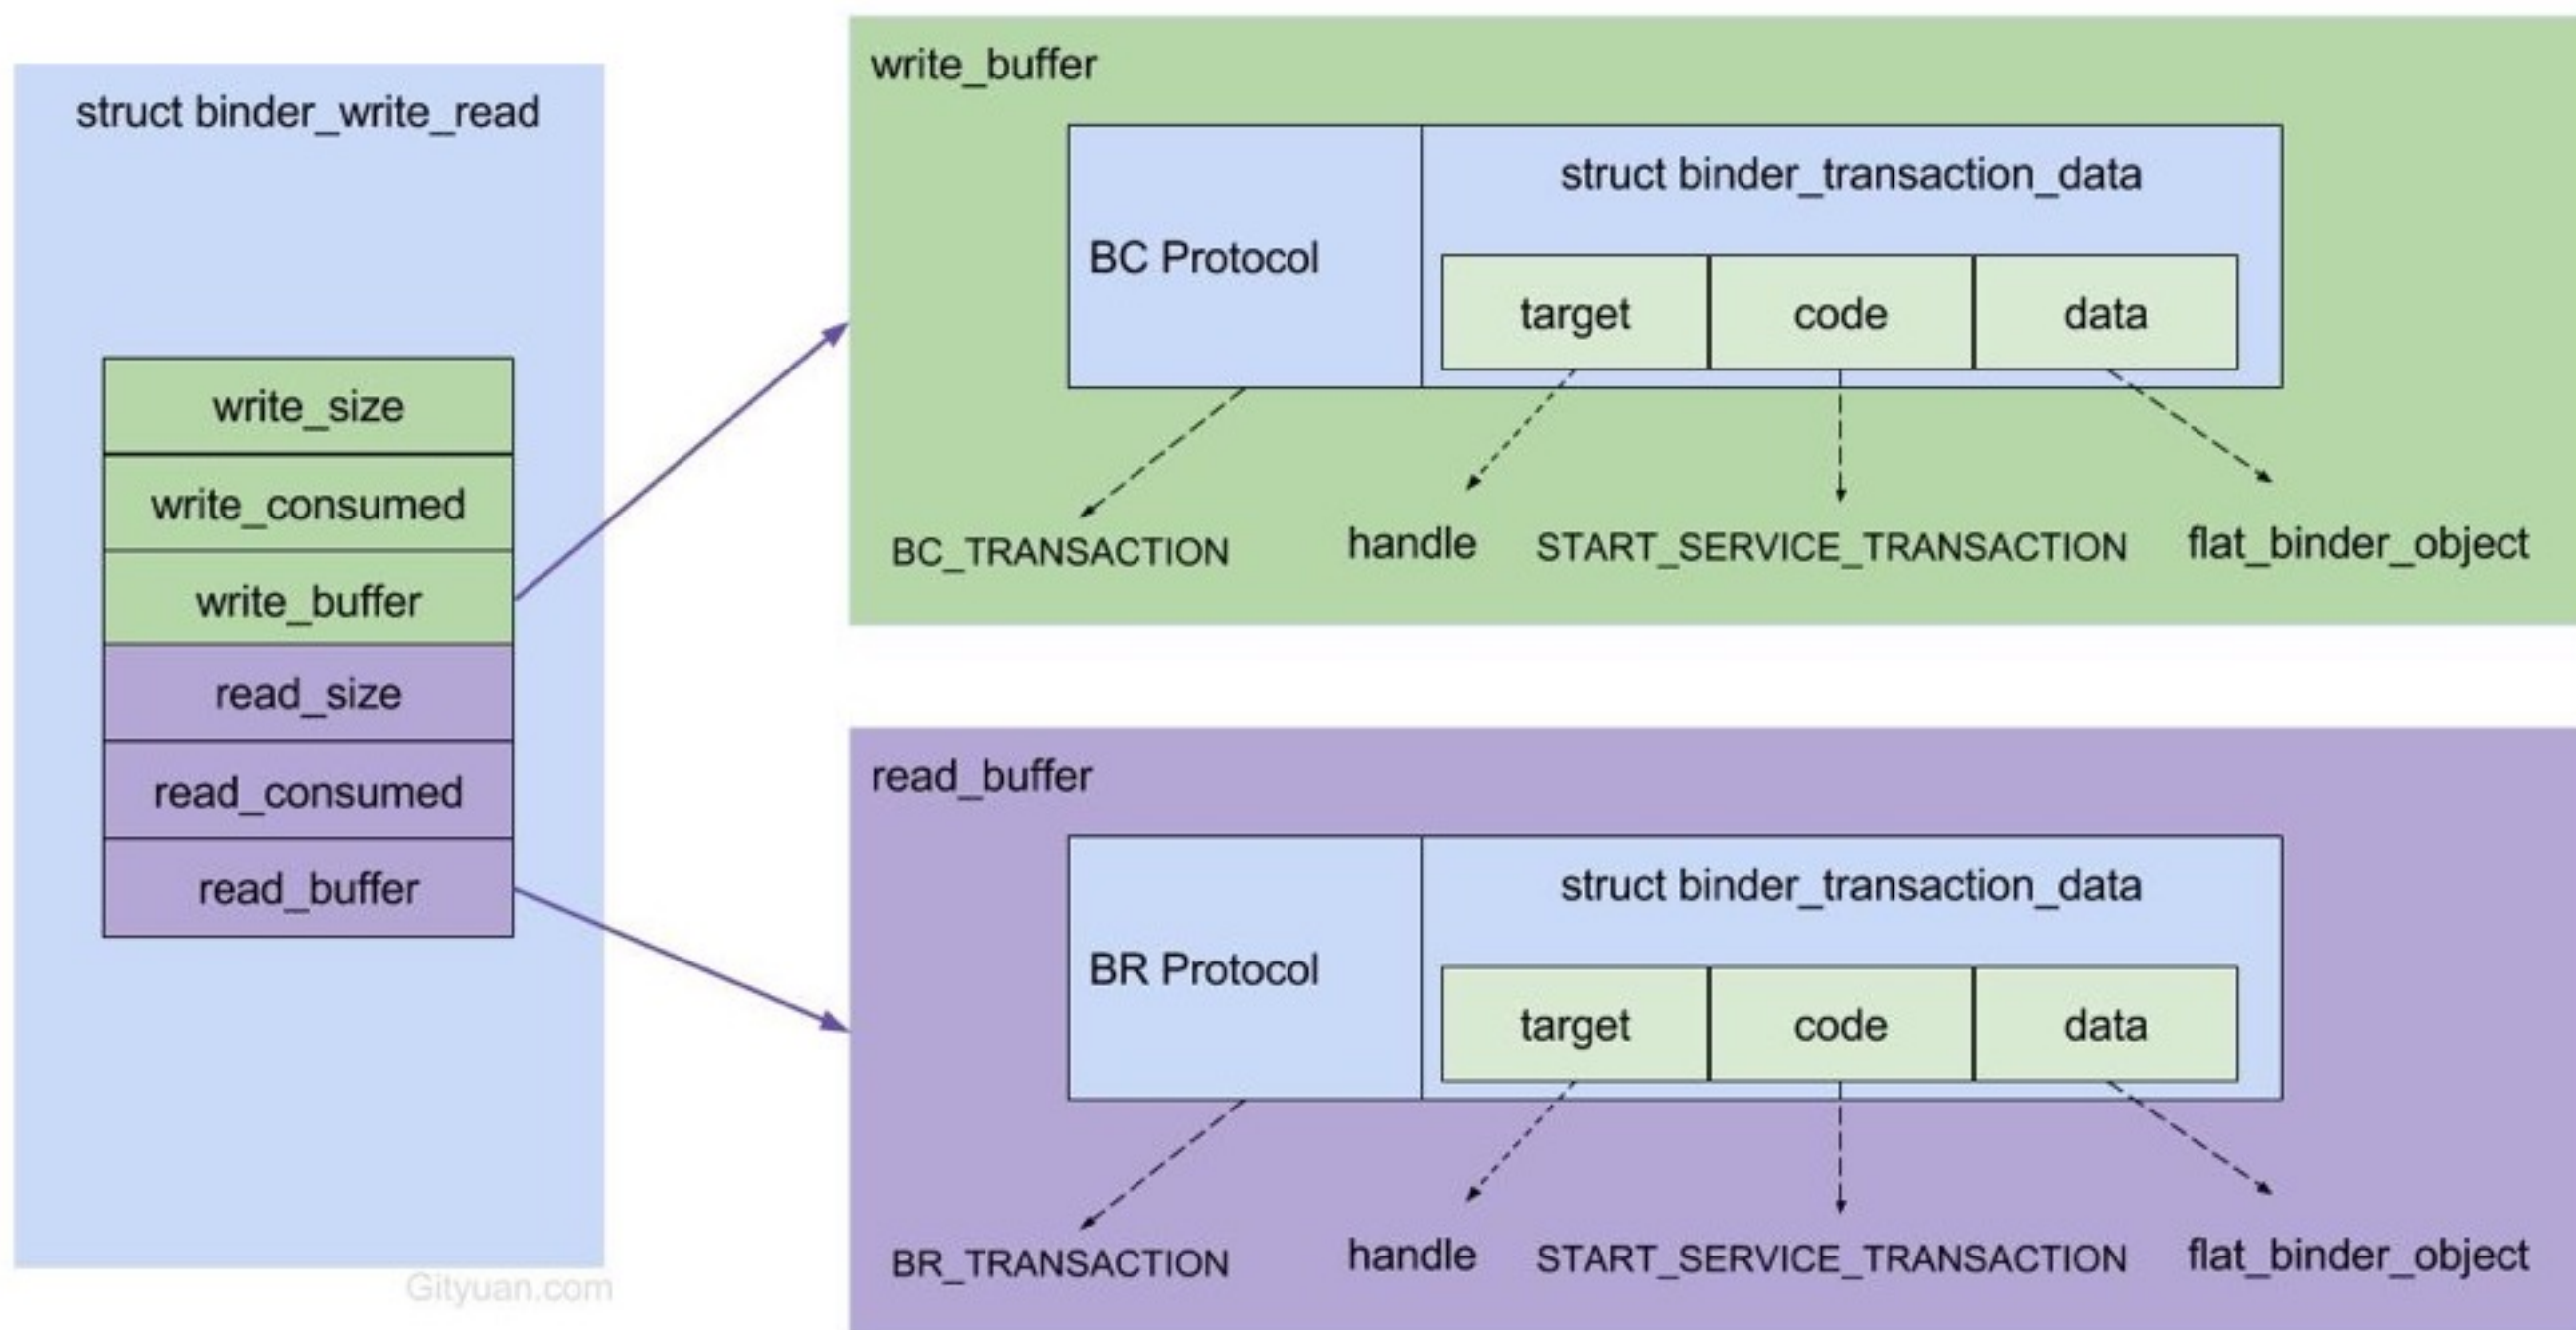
struct binder_write_read

write_size
write_consumed
write_buffer
read_size
read_consumed
read_buffer

Gityuan.com

write_buffer

BC Protocol

struct binder_transaction_data

| target | code | data |
|---|---|---|

BC_TRANSACTION
handle
START_SERVICE_TRANSACTION
flat_binder_object

read_buffer

BR Protocol

struct binder_transaction_data

| target | code | data |
|---|---|---|

BR_TRANSACTION
handle
START_SERVICE_TRANSACTION
flat_binder_object